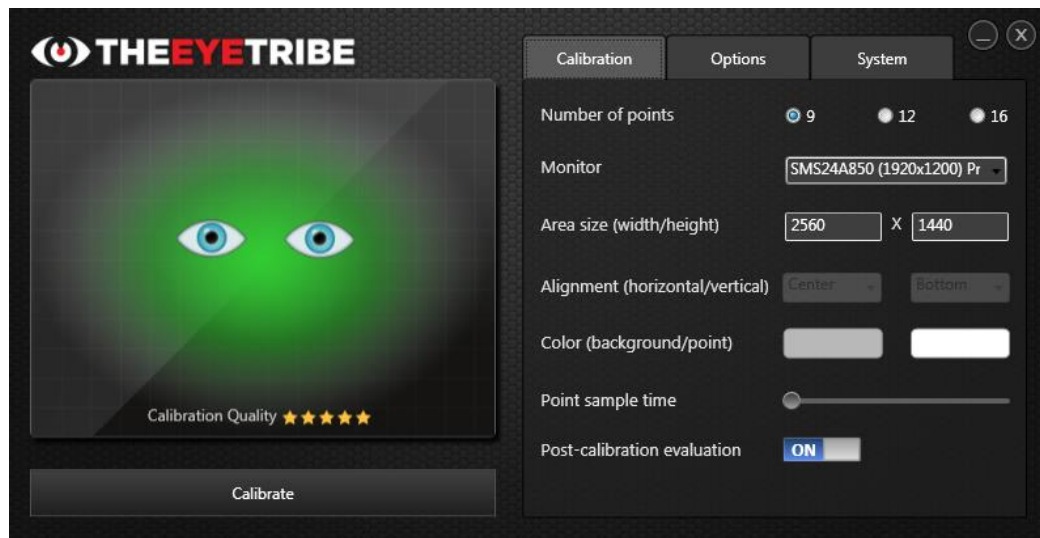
THEEYETRIBE

Calibration Quality ★★★★★

Calibrate

Calibration Options System

Number of points 9 12 16

Monitor SMS24A850 (1920x1200) Pr

Area size (width/height) 2560 X 1440

Alignment (horizontal/vertical) Center Bottom

Color (background/point)

Point sample time

Post-calibration evaluation ON